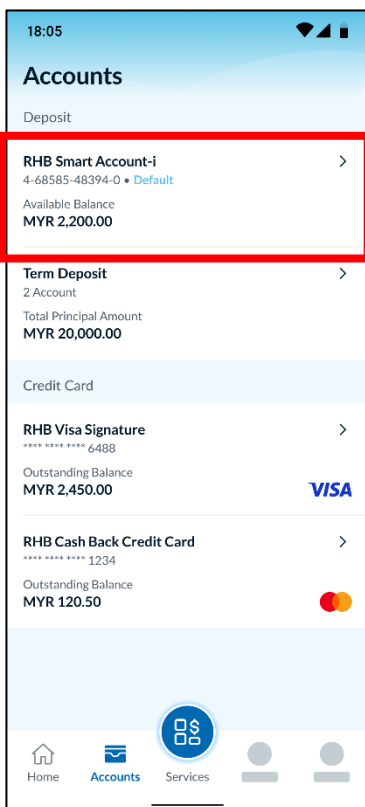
18:05

Accounts

Deposit

RHB Smart Account-i
4-68585-48394-0 • Default
Available Balance
MYR 2,200.00

Term Deposit
2 Account
Total Principal Amount
MYR 20,000.00

Credit Card

RHB Visa Signature
**** **** **** 6488
Outstanding Balance
MYR 2,450.00
VISA

RHB Cash Back Credit Card
**** **** **** 1234
Outstanding Balance
MYR 120.50

Home
Accounts
Services